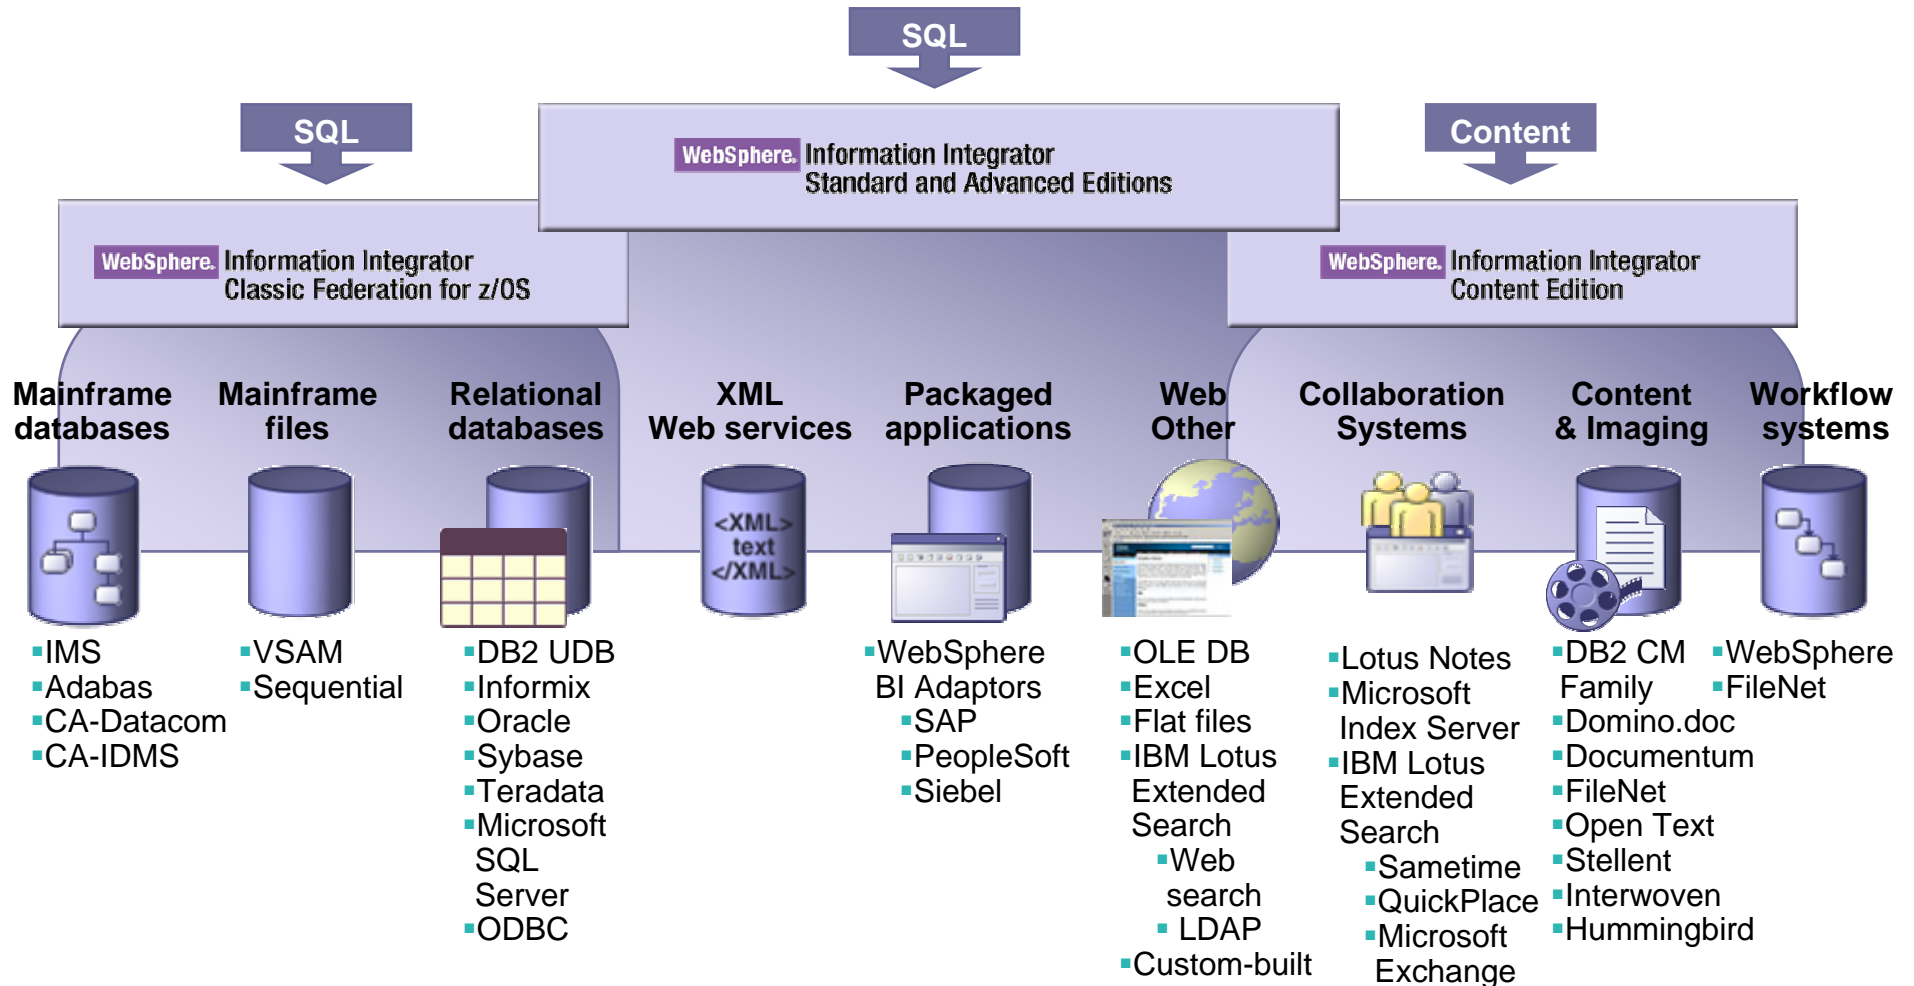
SQL

SQL

Content

WebSphere. Information Integrator
Standard and Advanced Editions

WebSphere. Information Integrator
Classic Federation for z/OS

WebSphere. Information Integrator
Content Edition

Mainframe databases

Mainframe files

Relational databases

XML Web services

Packaged applications

Web Other

Collaboration Systems

Content & Imaging

Workflow systems

<XML> text </XML>

▪IMS
▪Adabas
▪CA-Datacom
▪CA-IDMS

▪VSAM
▪Sequential

▪DB2 UDB
▪Informix
▪Oracle
▪Sybase
▪Teradata
▪Microsoft SQL Server
▪ODBC

▪WebSphere BI Adaptors
▪SAP
▪PeopleSoft
▪Siebel

▪OLE DB
▪Excel
▪Flat files
▪IBM Lotus Extended Search
▪Web search
▪ LDAP
▪Custom-built

▪Lotus Notes
▪Microsoft Index Server
▪IBM Lotus Extended Search
▪Sametime
▪QuickPlace
▪Microsoft Exchange

▪DB2 CM Family
▪Domino.doc
▪Documentum
▪FileNet
▪Open Text
▪Stellent
▪Interwoven
▪Hummingbird

▪WebSphere
▪FileNet